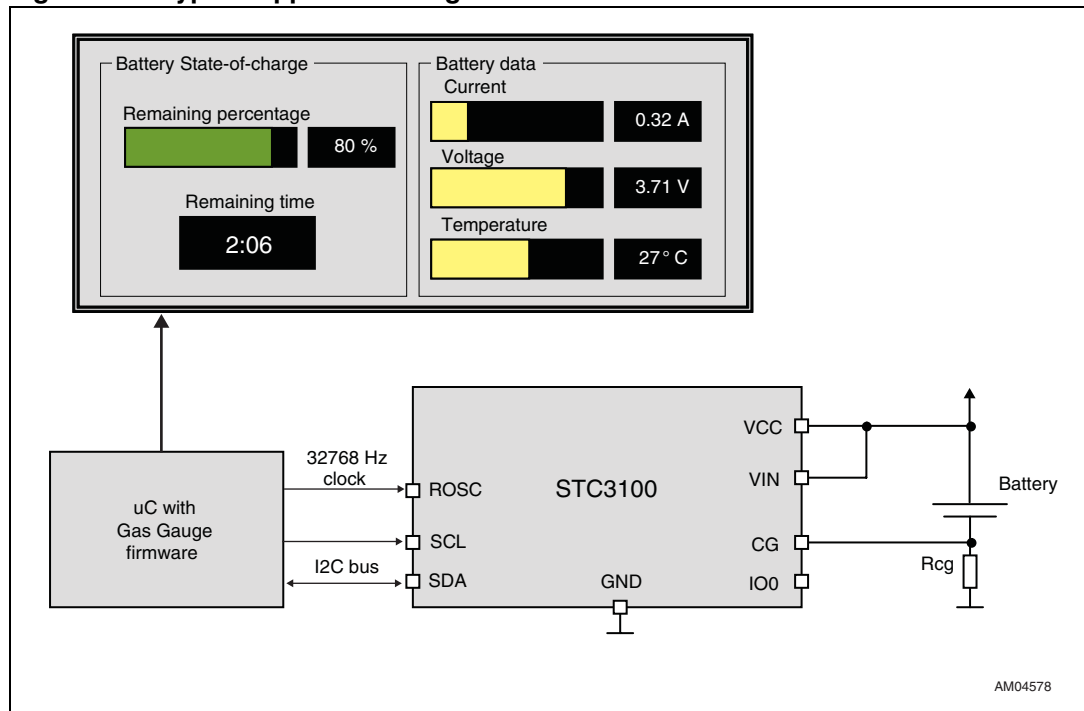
Battery State-of-charge

Remaining percentage

80 %

Remaining time

2:06

Battery data

Current

0.32 A

Voltage

3.71 V

Temperature

27° C

uC with Gas Gauge firmware

32768 Hz clock

I2C bus

ROSC

SCL

SDA

STC3100

GND

VCC

VIN

CG

IO0

Battery

Rcg

AM04578